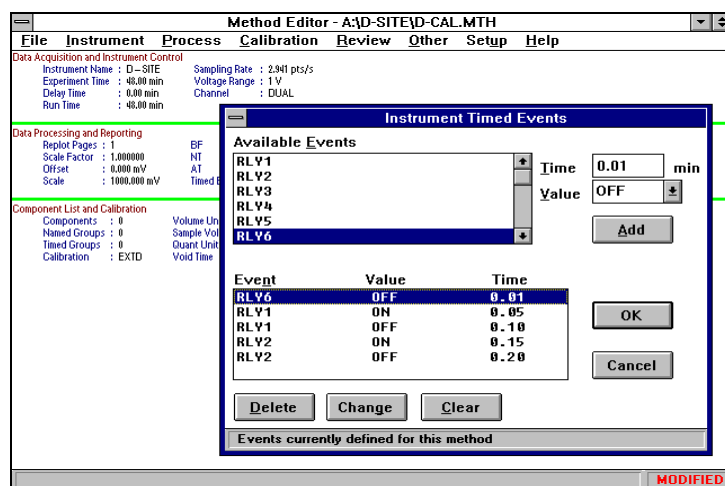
Method Editor - A:\D-SITE\D-CAL.MTH

File Instrument Process Calibration Review Other Setup Help

Data Acquisition and Instrument Control
Instrument Name : D – SITE
Experiment Time : 48.00 min
Delay Time : 0.00 min
Run Time : 48.00 min
Sampling Rate : 2.941 pts/s
Voltage Range : 1 V
Channel : DUAL

Data Processing and Reporting
Replot Pages : 1
Scale Factor : 1.000000
Offset : 0.000 mV
Scale : 1000.000 mV
BF
NT
AT
Timed E

Component List and Calibration
Components : 0
Named Groups : 0
Timed Groups : 0
Calibration : EXTD
Volume Un
Sample Vol
Quant Unit
Void Time

Instrument Timed Events

Available Events
RLY1
RLY2
RLY3
RLY4
RLY5
RLY6

Time 0.01 min
Value OFF

Add

| Event | Value | Time |
|---|---|---|
| RLY6 | OFF | 0.01 |
| RLY1 | ON | 0.05 |
| RLY1 | OFF | 0.10 |
| RLY2 | ON | 0.15 |
| RLY2 | OFF | 0.20 |

OK

Cancel

Delete Change Clear

Events currently defined for this method

MODIFIED